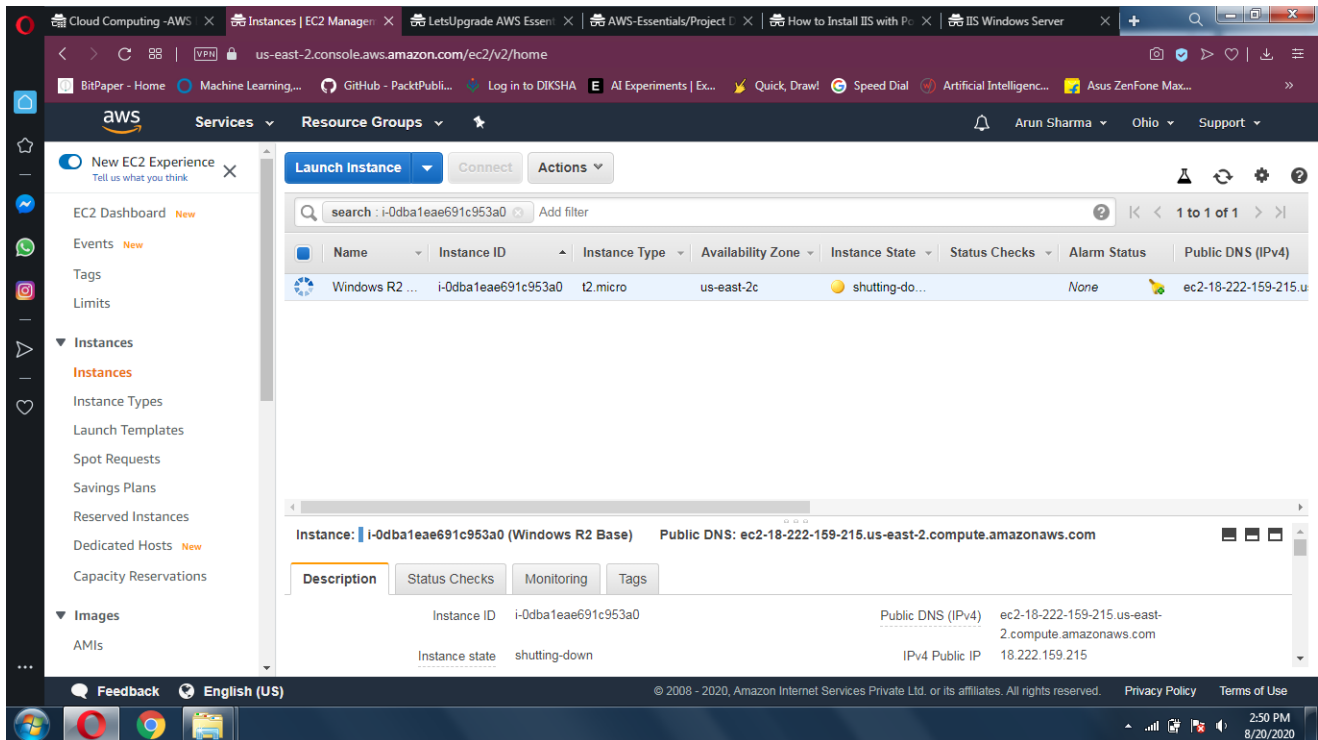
Cloud Computing -AWS
Instances | EC2 Managem
LetsUpgrade AWS Essent
AWS-Essentials/Project D
How to Install IIS with Po
IIS Windows Server

VPN us-east-2.console.aws.amazon.com/ec2/v2/home

BitPaper - Home | Machine Learning,... | GitHub - PacktPubli... | Log in to DIKSHA | AI Experiments | Ex... | Quick, Draw! | Speed Dial | Artificial Intelligenc... | Asus ZenFone Max...

aws | Services | Resource Groups | Arun Sharma | Ohio | Support

New EC2 Experience
Tell us what you think

EC2 Dashboard New
Events New
Tags
Limits
Instances
Instances
Instance Types
Launch Templates
Spot Requests
Savings Plans
Reserved Instances
Dedicated Hosts New
Capacity Reservations
Images
AMIs

Launch Instance | Connect | Actions

search : i-0dba1eae691c953a0 | Add filter | 1 to 1 of 1

| Name | Instance ID | Instance Type | Availability Zone | Instance State | Status Checks | Alarm Status | Public DNS (IPv4) |
|---|---|---|---|---|---|---|---|
| Windows R2 ... | i-0dba1eae691c953a0 | t2.micro | us-east-2c | shutting-do... | | None | ec2-18-222-159-215.u |

Instance: i-0dba1eae691c953a0 (Windows R2 Base) Public DNS: ec2-18-222-159-215.us-east-2.compute.amazonaws.com

Description | Status Checks | Monitoring | Tags

Instance ID i-0dba1eae691c953a0
Instance state shutting-down
Public DNS (IPv4) ec2-18-222-159-215.us-east-2.compute.amazonaws.com
IPv4 Public IP 18.222.159.215

Feedback | English (US) | © 2008 - 2020, Amazon Internet Services Private Ltd. or its affiliates. All rights reserved. | Privacy Policy | Terms of Use

2:50 PM
8/20/2020